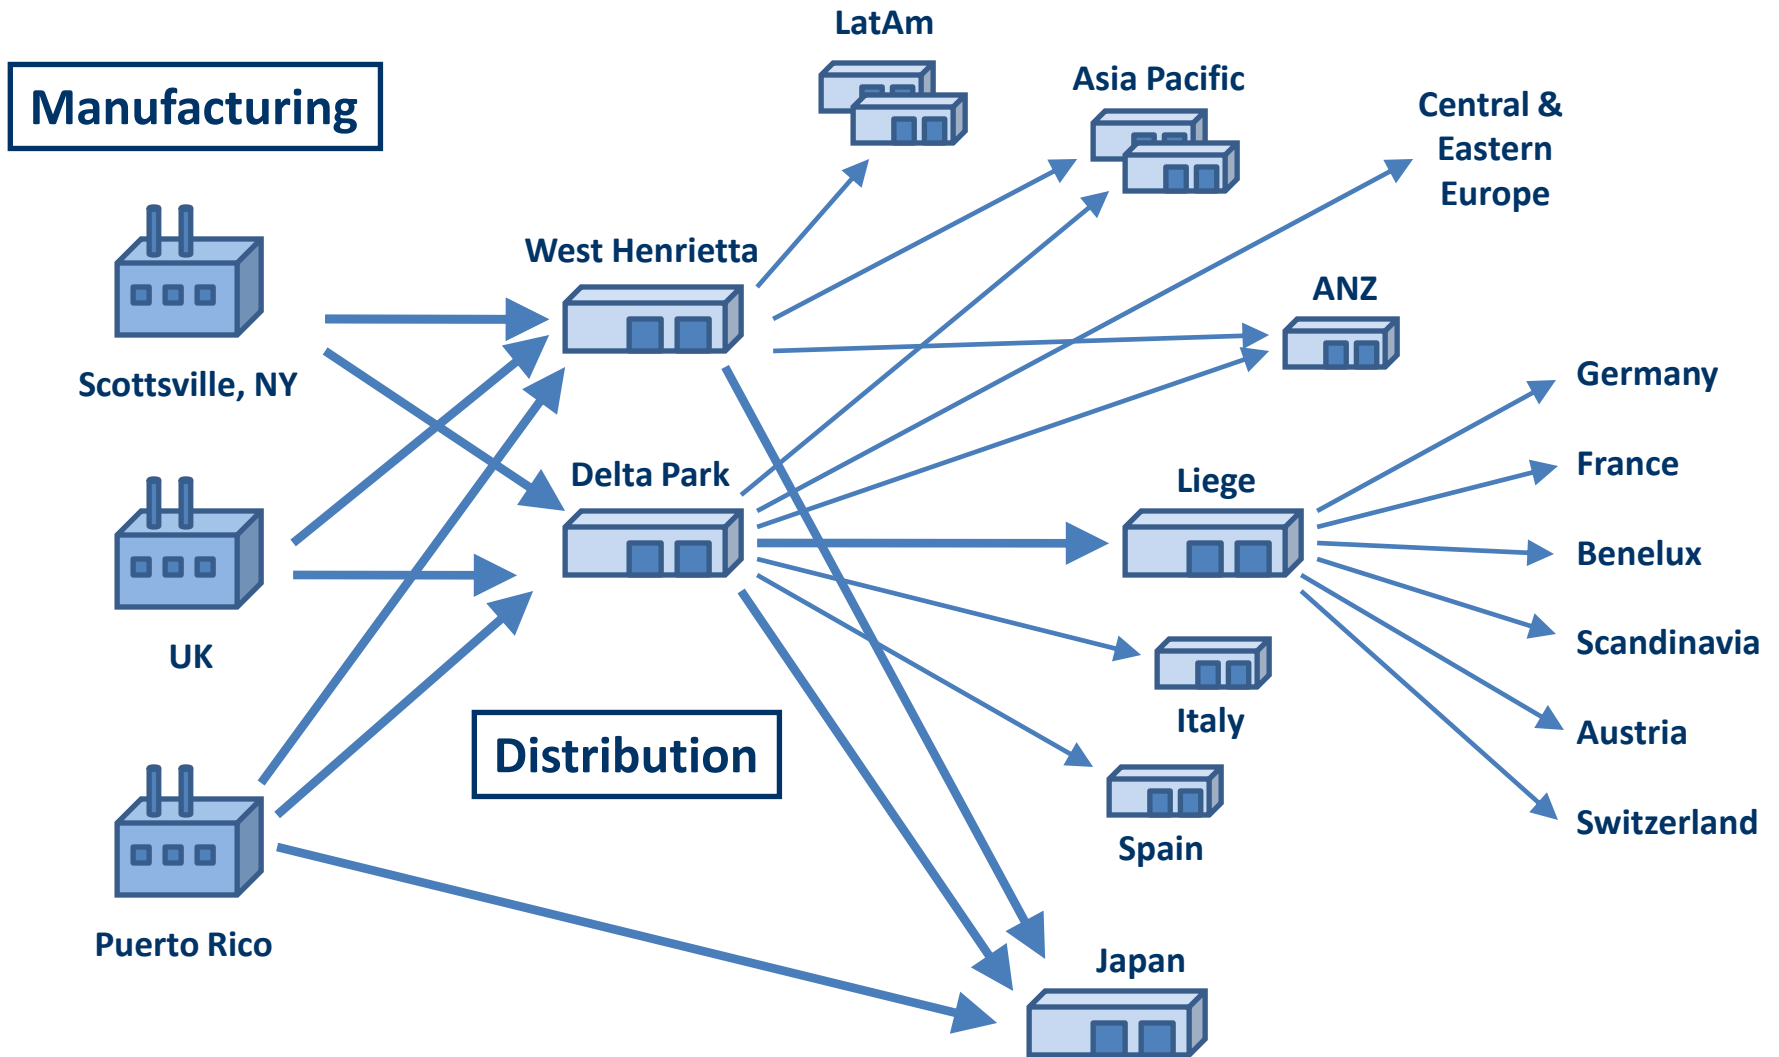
Manufacturing

LatAm

Asia Pacific

Central & Eastern Europe

West Henrietta

ANZ

Scottsville, NY

Germany

Delta Park

Liege

France

Benelux

UK

Scandinavia

Italy

Distribution

Austria

Spain

Switzerland

Puerto Rico

Japan